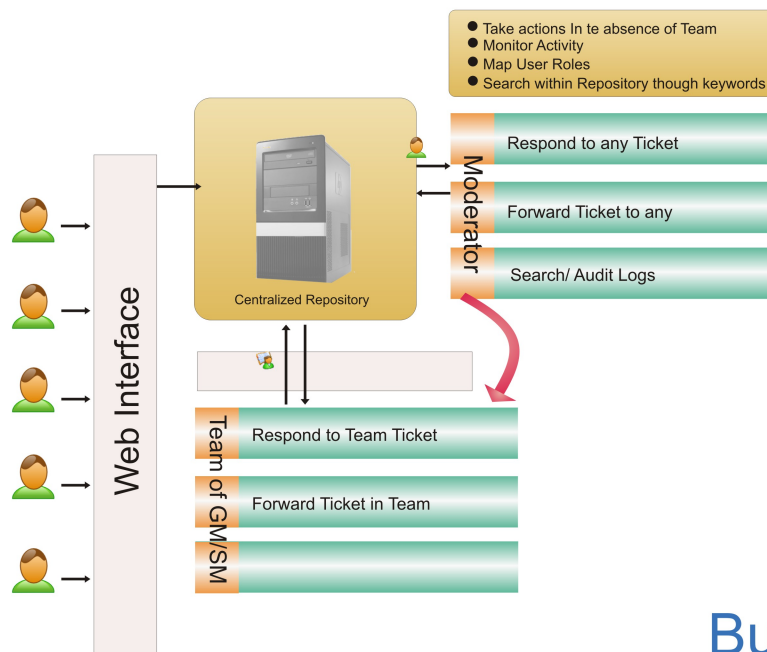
- Take actions In te absence of Team
- Monitor Activity
- Map User Roles
- Search within Repository though keywords

Web Interface

Centralized Repository

Moderator

Respond to any Ticket

Forward Ticket to any

Search/ Audit Logs

Team of GM/SM

Respond to Team Ticket

Forward Ticket in Team

Bu